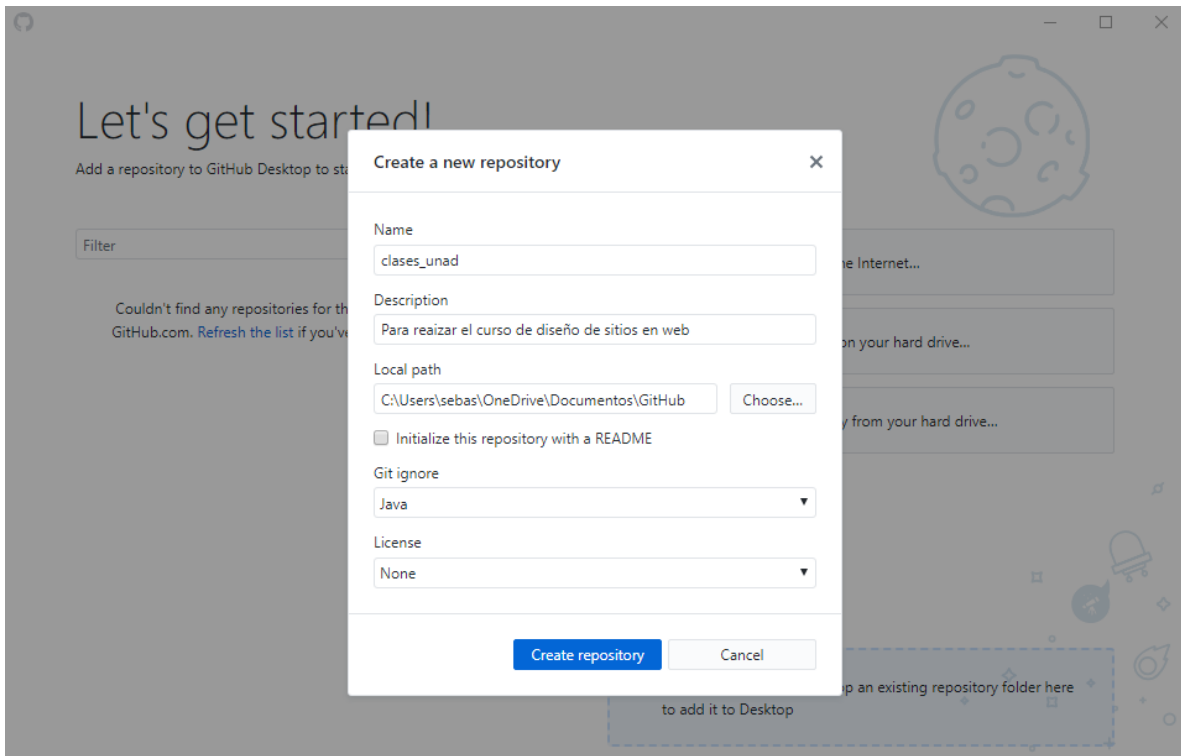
Let's get started!

Add a repository to GitHub Desktop to sta

Filter

Couldn't find any repositories for th GitHub.com. Refresh the list if you've

ne Internet...

on your hard drive...

y from your hard drive...

p an existing repository folder here to add it to Desktop

Create a new repository

Name

clases_unad

Description

Para reaizar el curso de diseño de sitios en web

Local path

C:\Users\sebas\OneDrive\Documentos\GitHub

Choose...

Initialize this repository with a README

Git ignore

Java

License

None

Create repository

Cancel